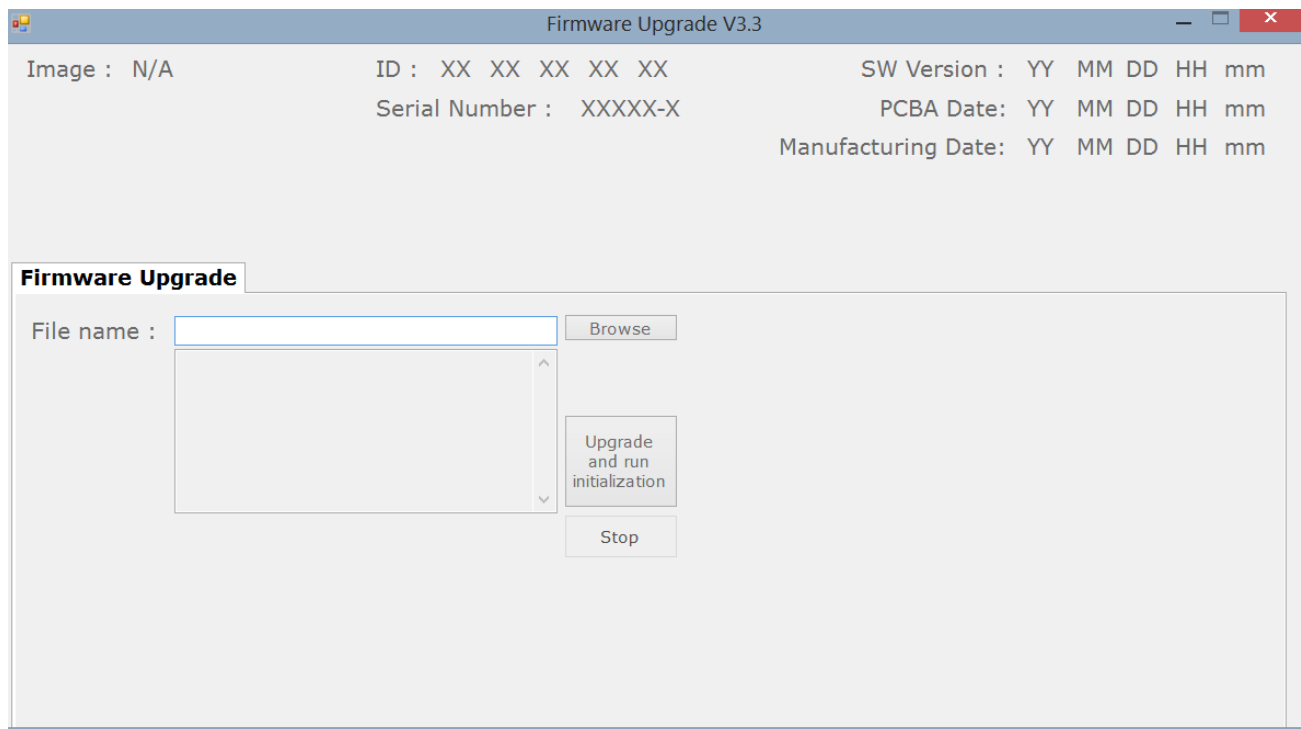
Firmware Upgrade V3.3

Image : N/A

ID : XX XX XX XX XX

Serial Number : XXXXX-X

SW Version : YY MM DD HH mm

PCBA Date: YY MM DD HH mm

Manufacturing Date: YY MM DD HH mm

Firmware Upgrade

File name :

Browse

Upgrade and run initialization

Stop